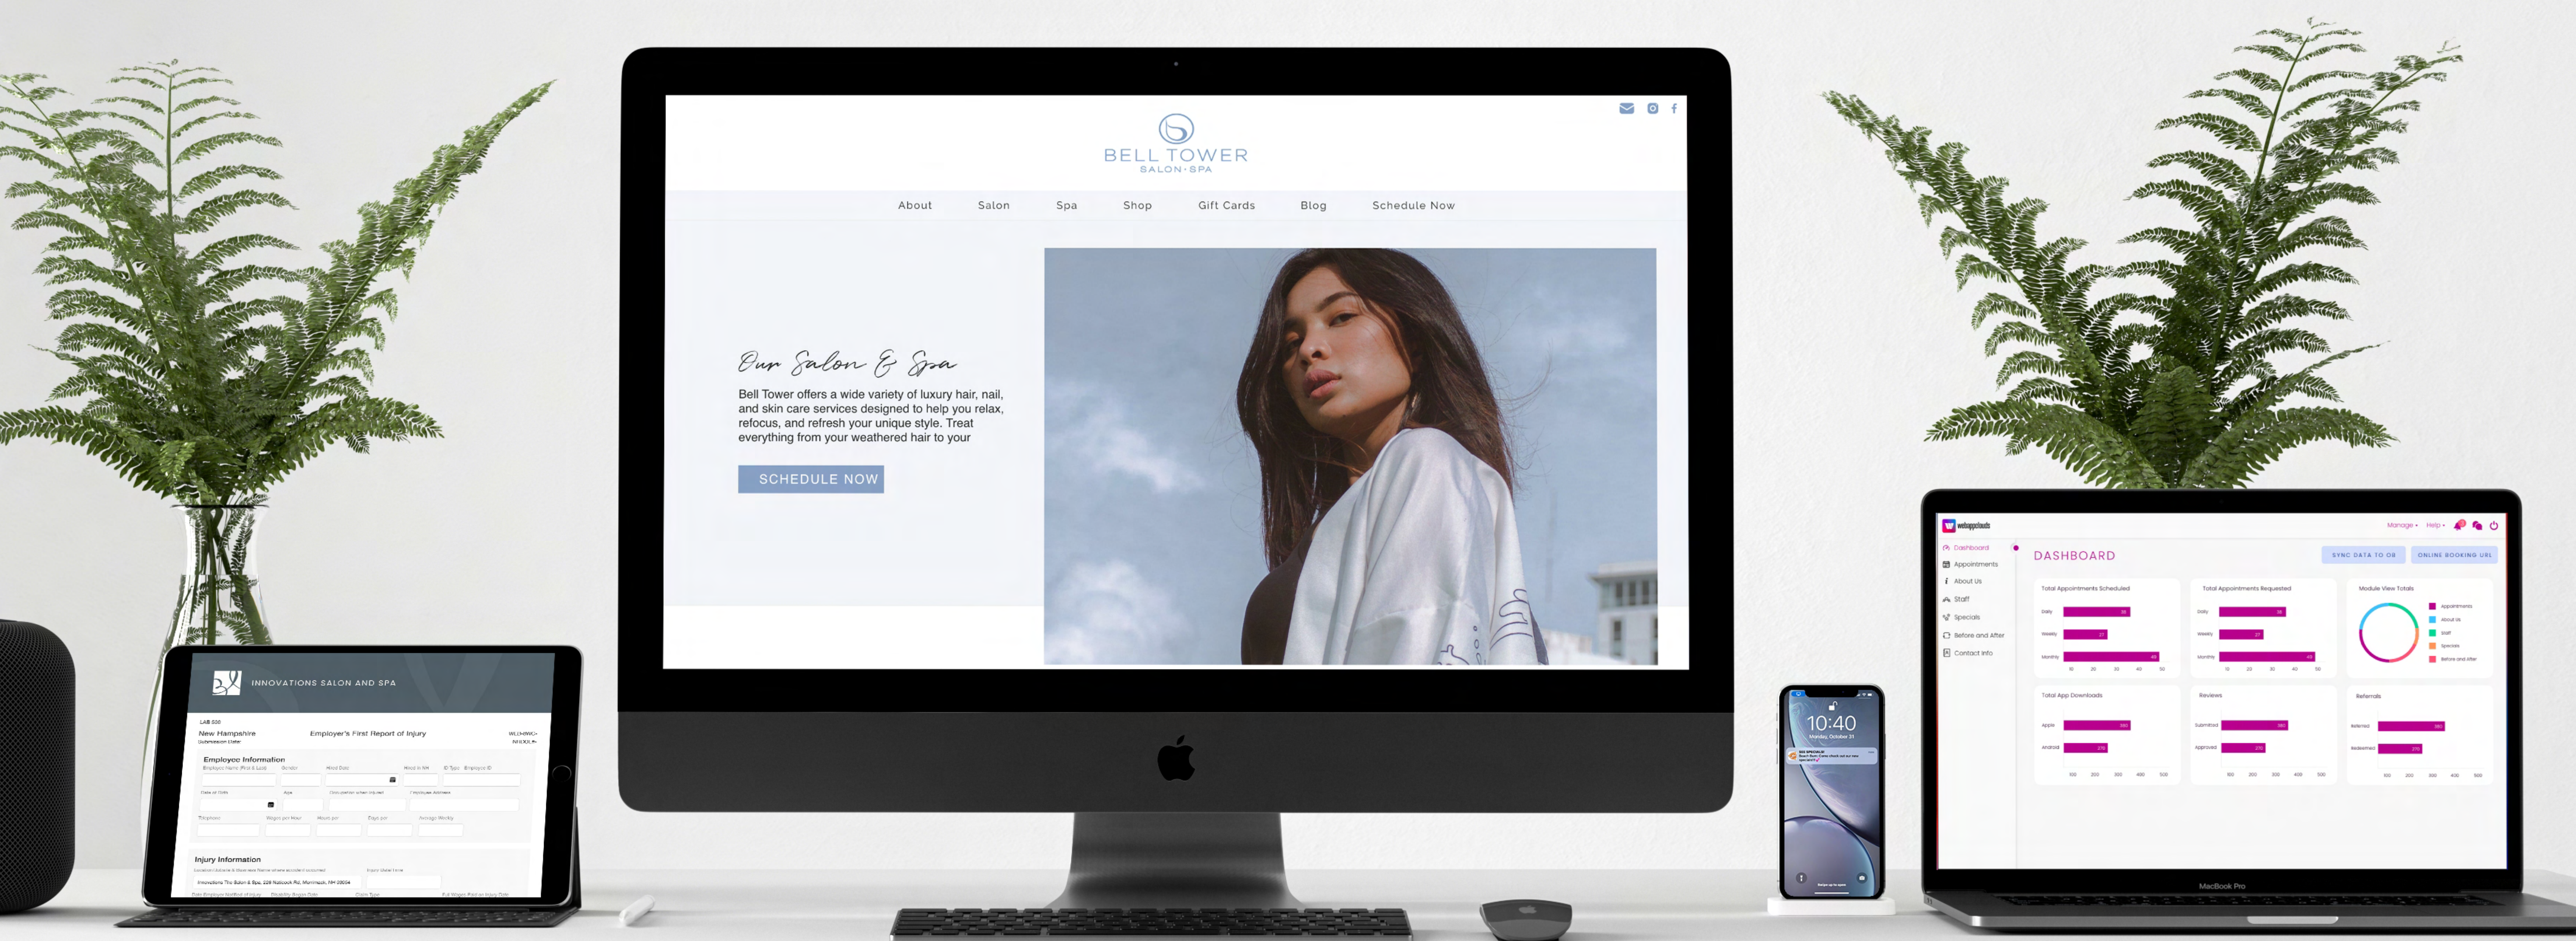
BELL TOWER
SALON · SPA

About Salon Spa Shop Gift Cards Blog Schedule Now

Our Salon & Spa

Bell Tower offers a wide variety of luxury hair, nail, and skin care services designed to help you relax, refocus, and refresh your unique style. Treat everything from your weathered hair to your

SCHEDULE NOW

INNOVATIONS SALON AND SPA

New Hampshire
Employer's First Report of Injury

Employee Information

Injury Information

10:40

DASHBOARD

SYNC DATA TO QB
ONLINE BOOKING URL

Dashboard
Appointments
About Us
Staff
Specials
Before and After
Contact Info

Total Appointments Scheduled
Total Appointments Requested
Module View Totals
Total App Downloads
Reviews
Referrals

MacBook Pro